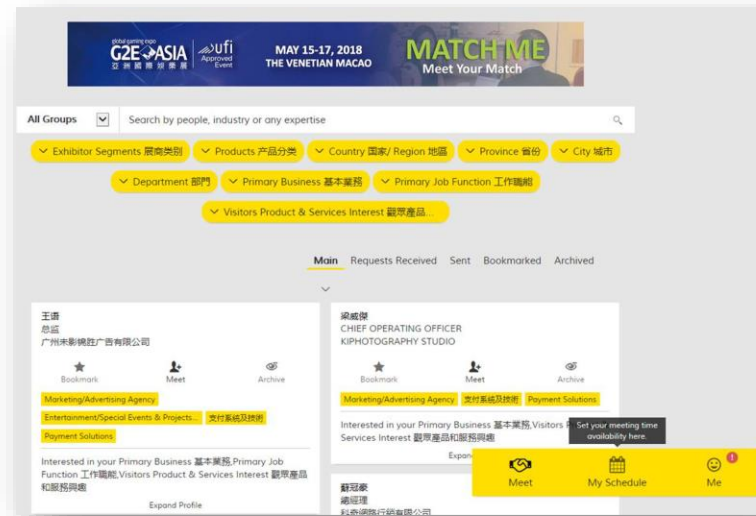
global gaming expo G2E ASIA 亞洲國際博彩博覽會 ufi Approved Event MAY 15-17, 2018 THE VENETIAN MACAO MATCH ME Meet Your Match

All Groups
Search by people, industry or any expertise

Exhibitor Segments 展商类别
Products 产品分类
Country 国家/ Region 地區
Province 省份
City 城市
Department 部門
Primary Business 基本業務
Primary Job Function 工作職能
Visitors Product & Services Interest 觀眾產品...

Main
Requests Received
Sent
Bookmarked
Archived

王璐
总监
广州未影锦胜广告有限公司
Bookmark
Meet
Archive
Marketing/Advertising Agency
Entertainment/Special Events & Projects...
支付系统及技術
Payment Solutions
Interested in your Primary Business 基本業務,Primary Job Function 工作職能,Visitors Product & Services Interest 觀眾產品和服務興趣
Expand Profile

梁威傑
CHIEF OPERATING OFFICER
KIPHOTOGRAPHY STUDIO
Bookmark
Meet
Archive
Marketing/Advertising Agency
支付系统及技術
Payment Solutions
Interested in your Primary Business 基本業務,Visitors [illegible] Services Interest 觀眾產品和服務興趣
Expa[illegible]

蘇冠泰
總經理
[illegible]

Set your meeting time availability here.
Meet
My Schedule
Me
1